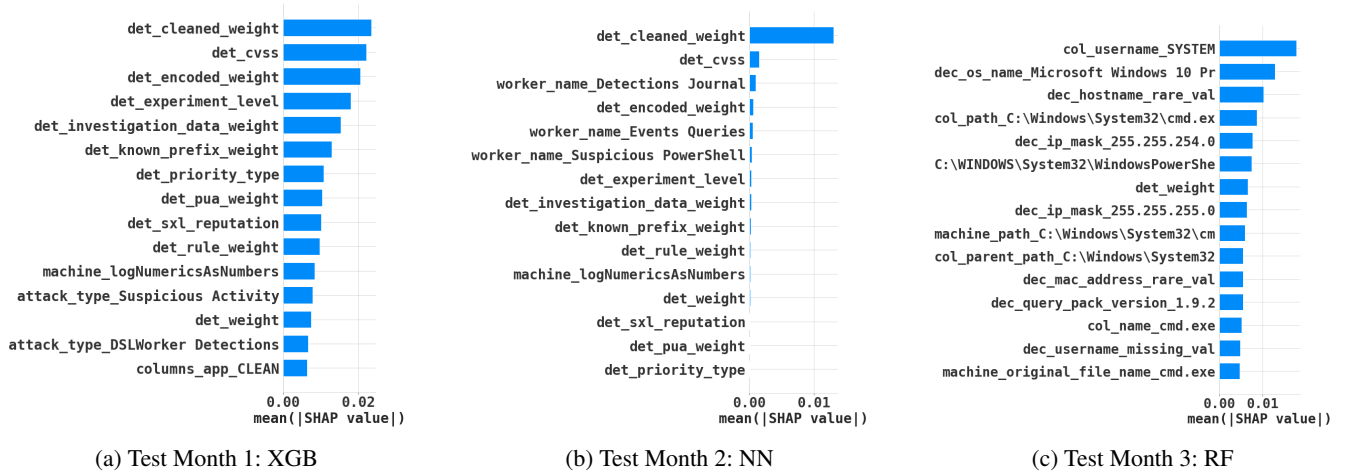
det_cleaned_weight
det_cvss
det_encoded_weight
det_experiment_level
det_investigation_data_weight
det_known_prefix_weight
det_priority_type
det_pua_weight
det_sxl_reputation
det_rule_weight
machine_logNumericsAsNumbers
attack_type_Suspicious Activity
det_weight
attack_type_DSLWorker Detections
columns_app_CLEAN

0.00 0.02
mean(|SHAP value|)

(a) Test Month 1: XGB

det_cleaned_weight
det_cvss
worker_name_Detections Journal
det_encoded_weight
worker_name_Events Queries
worker_name_Suspicious PowerShell
det_experiment_level
det_investigation_data_weight
det_known_prefix_weight
det_rule_weight
machine_logNumericsAsNumbers
det_weight
det_sxl_reputation
det_pua_weight
det_priority_type

0.00 0.01
mean(|SHAP value|)

(b) Test Month 2: NN

col_username_SYSTEM
dec_os_name_Microsoft Windows 10 Pr
dec_hostname_rare_val
col_path_C:\Windows\System32\cmd.ex
dec_ip_mask_255.255.254.0
C:\WINDOWS\System32\WindowsPowerShe
det_weight
dec_ip_mask_255.255.255.0
machine_path_C:\Windows\System32\cm
col_parent_path_C:\Windows\System32
dec_mac_address_rare_val
dec_query_pack_version_1.9.2
col_name_cmd.exe
dec_username_missing_val
machine_original_file_name_cmd.exe

0.00 0.01
mean(|SHAP value|)

(c) Test Month 3: RF